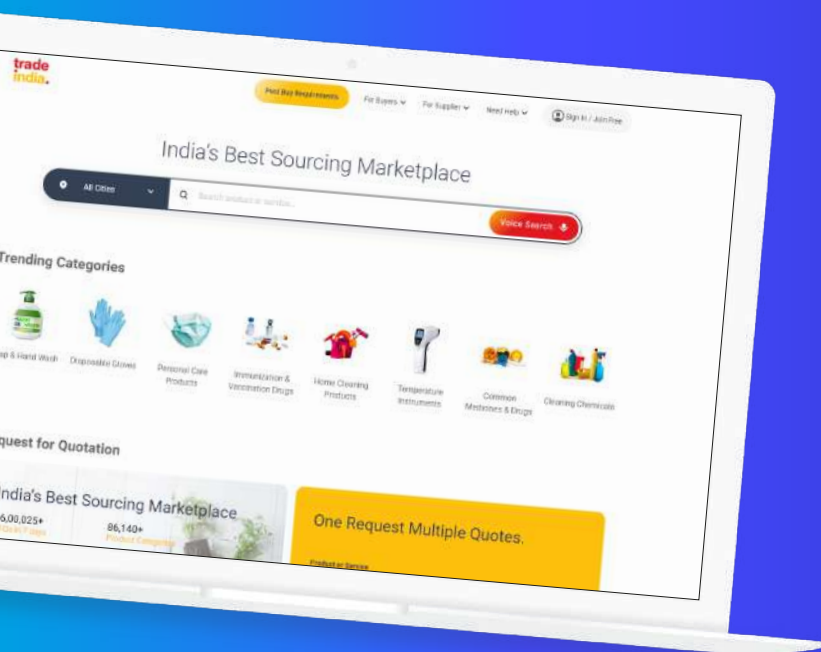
trade india.

Post Buy Requirements
For Buyers
For Supplier
Need Help
Sign In / Join Free

India's Best Sourcing Marketplace

All Cities
Search products or services...
Voice Search

Trending Categories

ap & Hand Wash
Disposable Gloves
Personal Care Products
Immunization & Vaccination Drugs
Home Cleaning Products
Temperature Instruments
Common Medicines & Drugs
Cleaning Chemicals

quest for Quotation

India's Best Sourcing Marketplace
6,00,025+
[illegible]
86,140+
Product Categories

One Request Multiple Quotes.

Product or Service